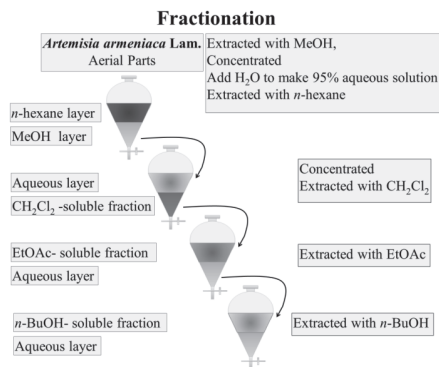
Fractionation

Artemisia armeniaca Lam.
Aerial Parts

Extracted with MeOH,
Concentrated
Add $H_2O$ to make 95% aqueous solution
Extracted with n-hexane

n-hexane layer

MeOH layer

Concentrated
Extracted with $CH_2Cl_2$

Aqueous layer

$CH_2Cl_2$ -soluble fraction

EtOAc- soluble fraction

Extracted with EtOAc

Aqueous layer

n-BuOH- soluble fraction

Extracted with n-BuOH

Aqueous layer